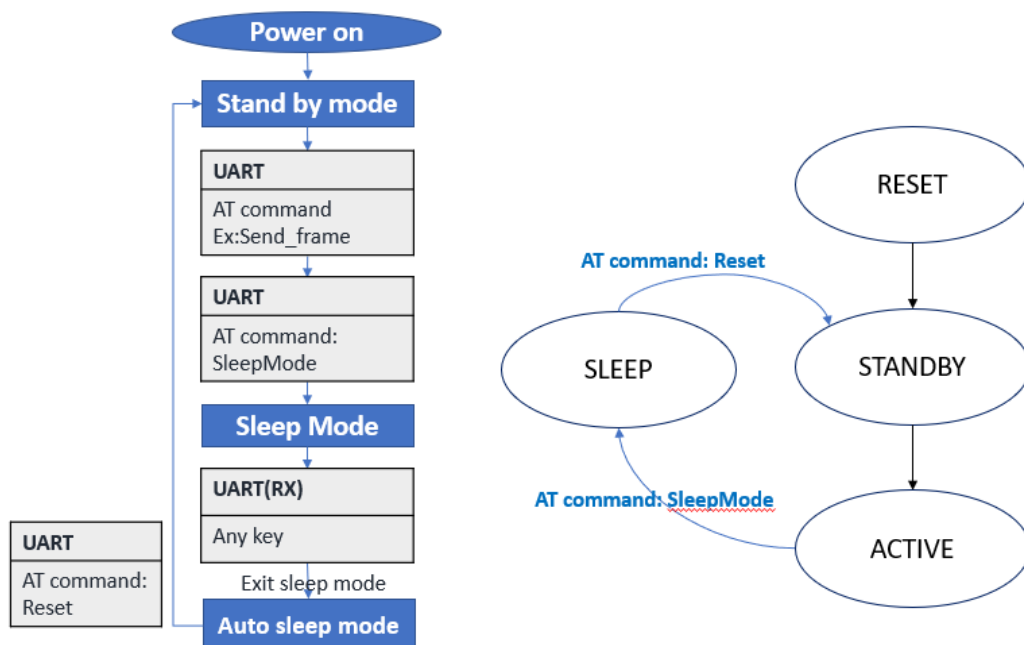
Power on

Stand by mode

UART

AT command
Ex:Send_frame

UART

AT command:
SleepMode

Sleep Mode

UART(RX)

Any key

Exit sleep mode

UART

AT command:
Reset

Auto sleep mode

RESET

AT command: Reset

SLEEP

STANDBY

AT command: SleepMode

ACTIVE